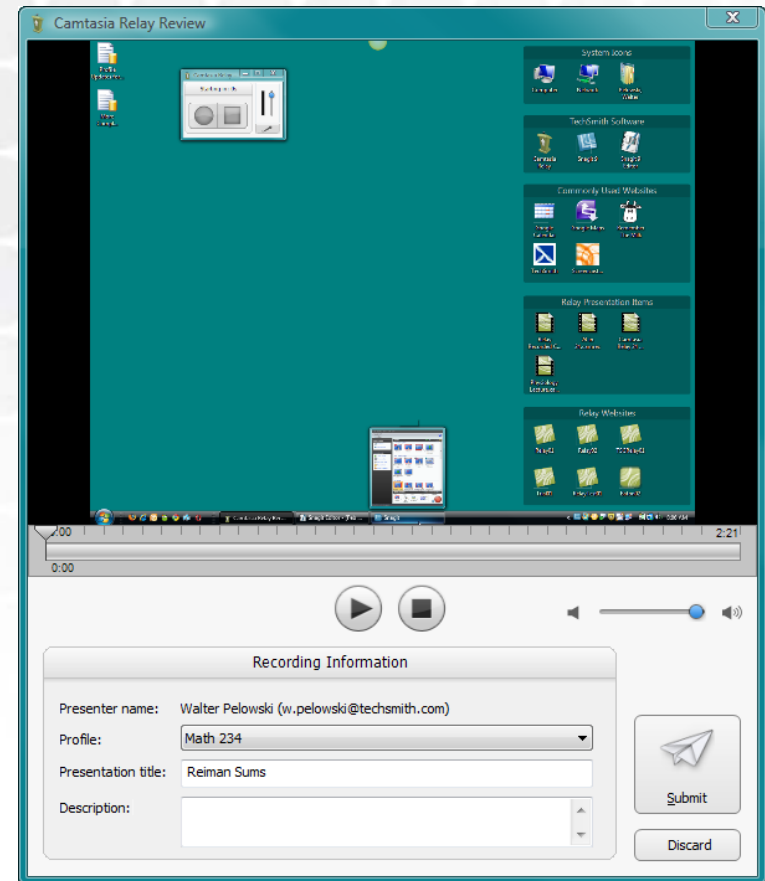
Camtasia Relay Review

System Icons

TechSmith Software

Commonly Used Websites

Relay Presentation Items

Relay Websites

0:00

2:21

0:00

Recording Information

Presenter name: Walter Pelowski (w.pelowski@techsmith.com)

Profile: Math 234

Presentation title: Reiman Sums

Description:

Submit

Discard